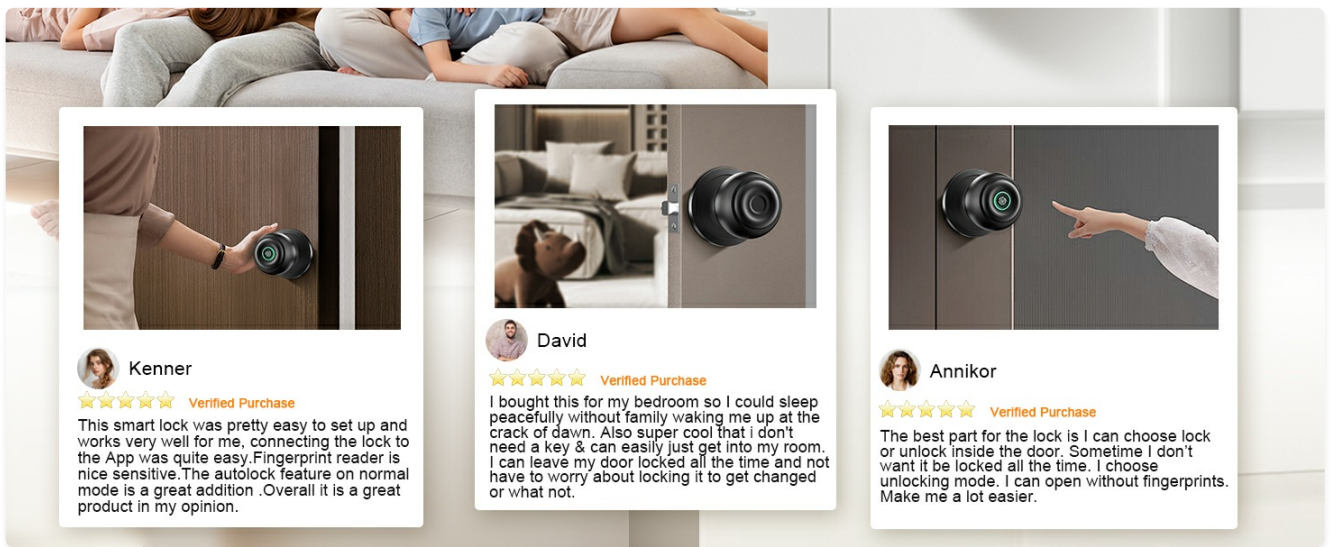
Kenner

Verified Purchase

This smart lock was pretty easy to set up and works very well for me, connecting the lock to the App was quite easy.Fingerprint reader is nice sensitive.The autolock feature on normal mode is a great addition .Overall it is a great product in my opinion.

David

Verified Purchase

I bought this for my bedroom so I could sleep peacefully without family waking me up at the crack of dawn. Also super cool that i don't need a key & can easily just get into my room. I can leave my door locked all the time and not have to worry about locking it to get changed or what not.

Annikor

Verified Purchase

The best part for the lock is I can choose lock or unlock inside the door. Sometime I don't want it be locked all the time. I choose unlocking mode. I can open without fingerprints. Make me a lot easier.